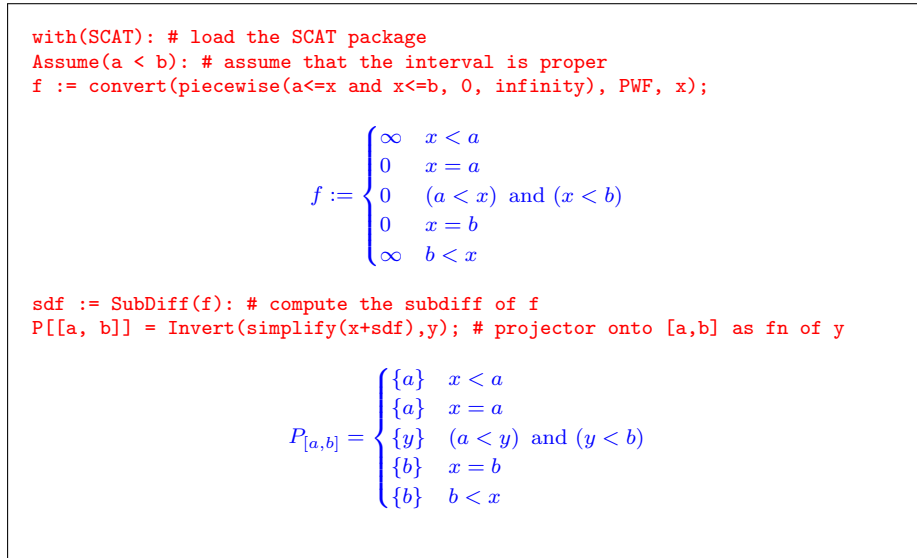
with(SCAT): # load the SCAT package
Assume(a < b): # assume that the interval is proper
f := convert(piecewise(a<=x and x<=b, 0, infinity), PWF, x);

$$f := \begin{cases} \infty & x < a \\ 0 & x = a \\ 0 & (a < x) \text{ and } (x < b) \\ 0 & x = b \\ \infty & b < x \end{cases}$$

sdf := SubDiff(f): # compute the subdiff of f
P[[a, b]] = Invert(simplify(x+sdf),y); # projector onto [a,b] as fn of y

$$P_{[a,b]} = \begin{cases} \{a\} & x < a \\ \{a\} & x = a \\ \{y\} & (a < y) \text{ and } (y < b) \\ \{b\} & x = b \\ \{b\} & b < x \end{cases}$$